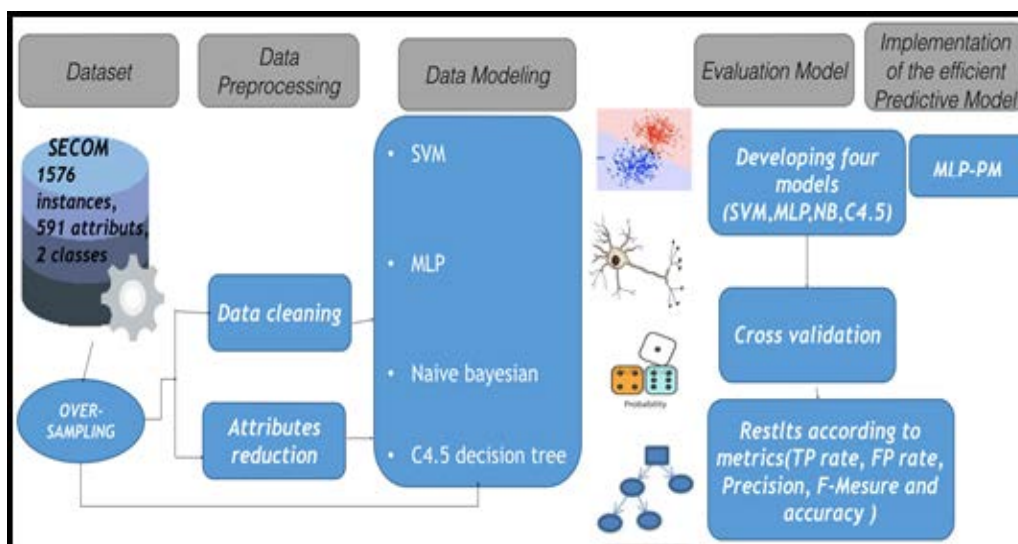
Dataset

Data Preprocessing

Data Modeling

Evaluation Model

Implementation of the efficient Predictive Model

SECOM
1576 instances,
591 attributs,
2 classes

OVER-SAMPLING

Data cleaning

Attributes reduction

• SVM

• MLP

• Naive bayesian

• C4.5 decision tree

Probability

Developing four models (SVM,MLP,NB,C4.5)

MLP-PM

Cross validation

Restlts according to metrics(TP rate, FP rate, Precision, F-Mesure and accuracy )